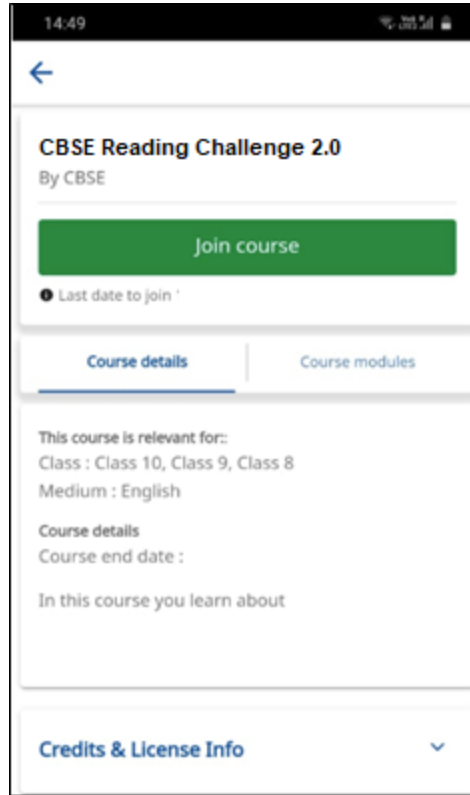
14:49

CBSE Reading Challenge 2.0
By CBSE

Join course

Last date to join '

Course details | Course modules

This course is relevant for::
Class : Class 10, Class 9, Class 8
Medium : English

Course details
Course end date :

In this course you learn about

Credits & License Info